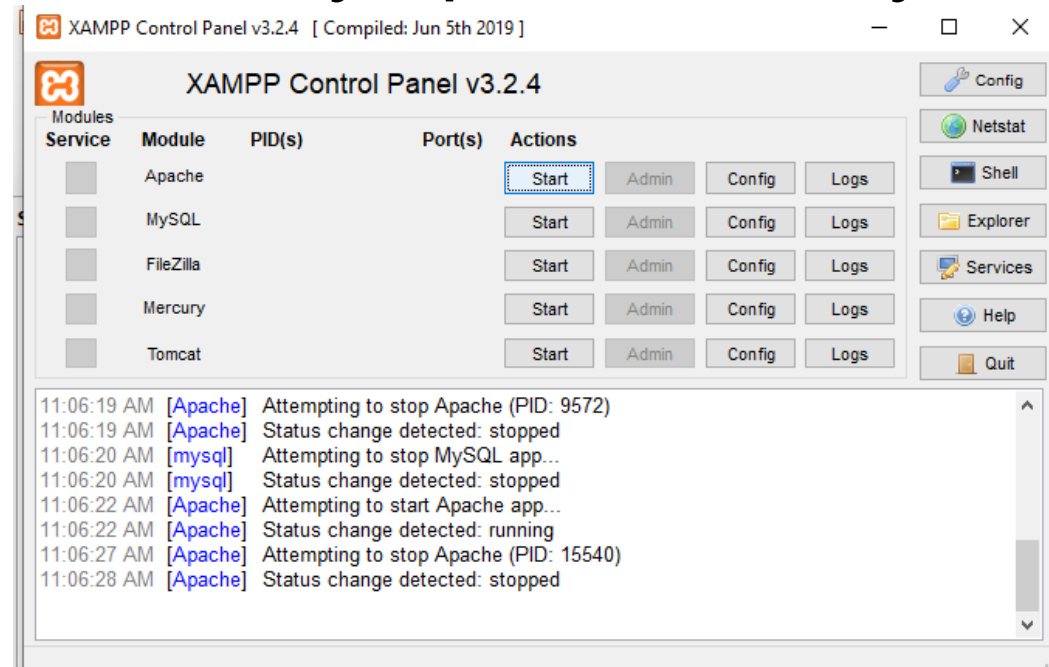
XAMPP Control Panel v3.2.4 [ Compiled: Jun 5th 2019 ]

XAMPP Control Panel v3.2.4

Modules

| Service | Module | PID(s) | Port(s) | Actions | | | |
|---|---|---|---|---|---|---|---|
| | Apache | | | Start | Admin | Config | Logs |
| | MySQL | | | Start | Admin | Config | Logs |
| | FileZilla | | | Start | Admin | Config | Logs |
| | Mercury | | | Start | Admin | Config | Logs |
| | Tomcat | | | Start | Admin | Config | Logs |

Config
Netstat
Shell
Explorer
Services
Help
Quit

11:06:19 AM [Apache] Attempting to stop Apache (PID: 9572)
11:06:19 AM [Apache] Status change detected: stopped
11:06:20 AM [mysql] Attempting to stop MySQL app...
11:06:20 AM [mysql] Status change detected: stopped
11:06:22 AM [Apache] Attempting to start Apache app...
11:06:22 AM [Apache] Status change detected: running
11:06:27 AM [Apache] Attempting to stop Apache (PID: 15540)
11:06:28 AM [Apache] Status change detected: stopped